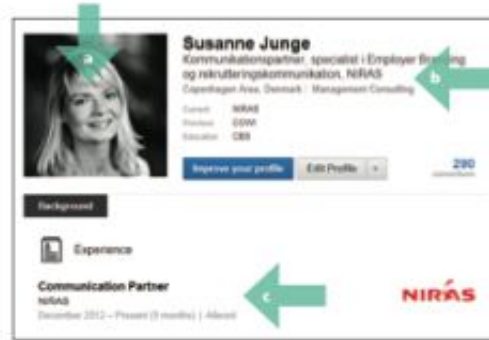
a

Susanne Junge
Kommunikationspartner, specialist i Employer Branding og rekrutteringskommunikation, NIRAS
Copenhagen Area, Denmark | Management Consulting

b

Current NIRAS
Previous COWI
Education CBS

Improve your profile
Edit Profile

290
connections

Background

Experience

Communication Partner
NIRAS
December 2012 – Present ([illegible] months) | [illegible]

c

NIRAS